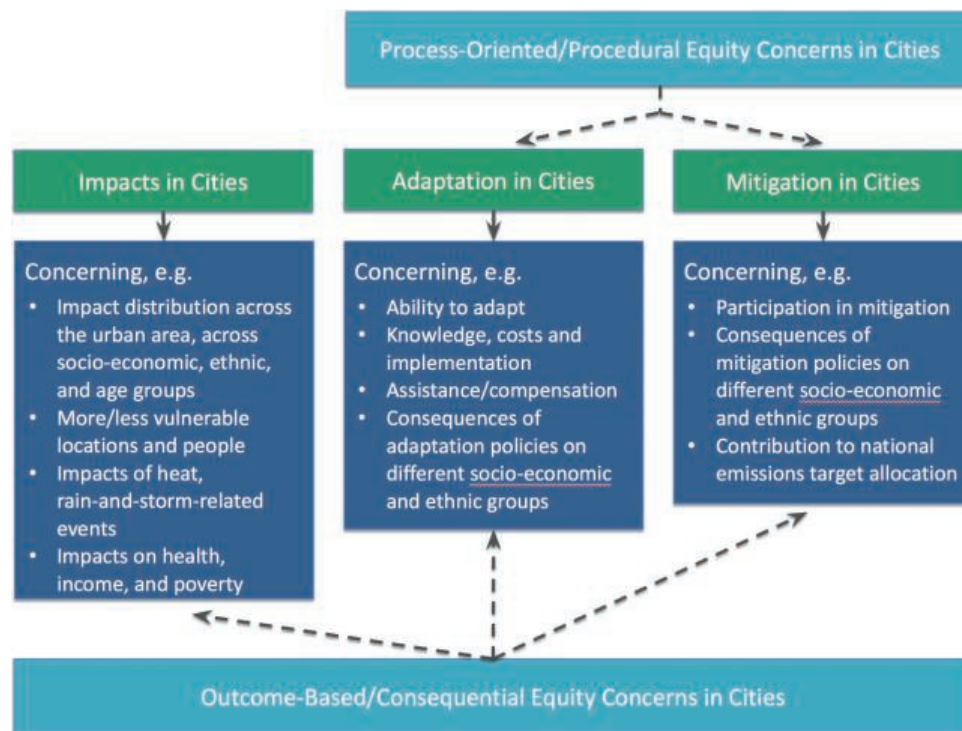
Process-Oriented/Procedural Equity Concerns in Cities

Impacts in Cities

Adaptation in Cities

Mitigation in Cities

Concerning, e.g.
- Impact distribution across the urban area, across socio-economic, ethnic, and age groups
- More/less vulnerable locations and people
- Impacts of heat, rain-and-storm-related events
- Impacts on health, income, and poverty

Concerning, e.g.
- Ability to adapt
- Knowledge, costs and implementation
- Assistance/compensation
- Consequences of adaptation policies on different socio-economic and ethnic groups

Concerning, e.g.
- Participation in mitigation
- Consequences of mitigation policies on different socio-economic and ethnic groups
- Contribution to national emissions target allocation

Outcome-Based/Consequential Equity Concerns in Cities